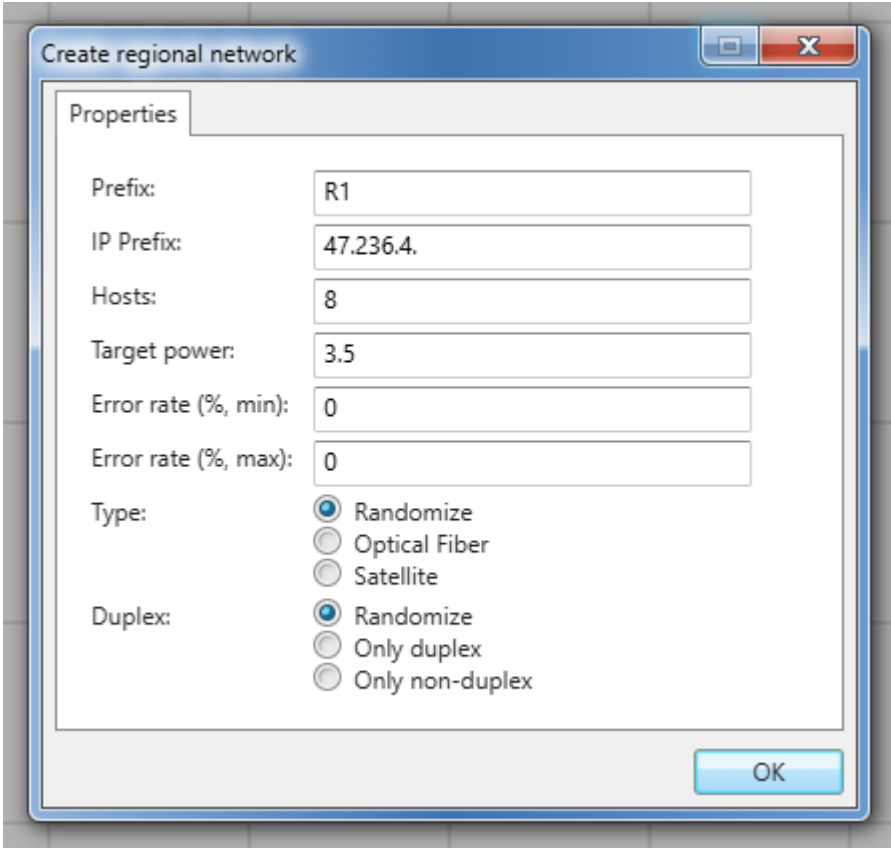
Create regional network

Properties

Prefix: R1

IP Prefix: 47.236.4.

Hosts: 8

Target power: 3.5

Error rate (%, min): 0

Error rate (%, max): 0

Type:
Randomize
Optical Fiber
Satellite

Duplex:
Randomize
Only duplex
Only non-duplex

OK